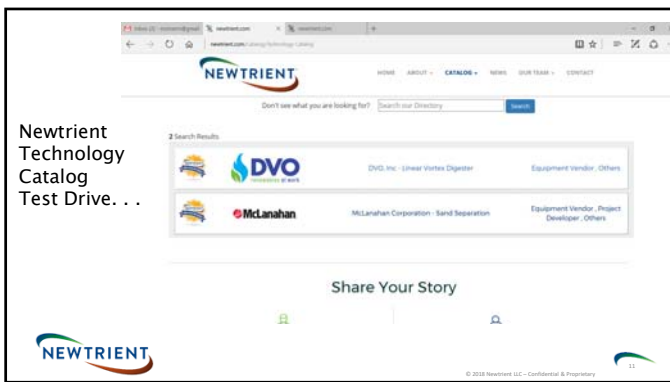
Newtrient Technology Catalog Test Drive. . .

NEWTRIENT

HOME ABOUT CATALOG NEWS OUR TEAM CONTACT

Don't see what you are looking for? Search our Directory Search

2 Search Results

DVO renewables at work

DVO, Inc - Linear Vortex Digester

Equipment Vendor , Others

McLanahan

McLanahan Corporation - Sand Separation

Equipment Vendor , Project Developer , Others

Share Your Story

NEWTRIENT

© 2018 Newtrient LLC – Confidential & Proprietary

11